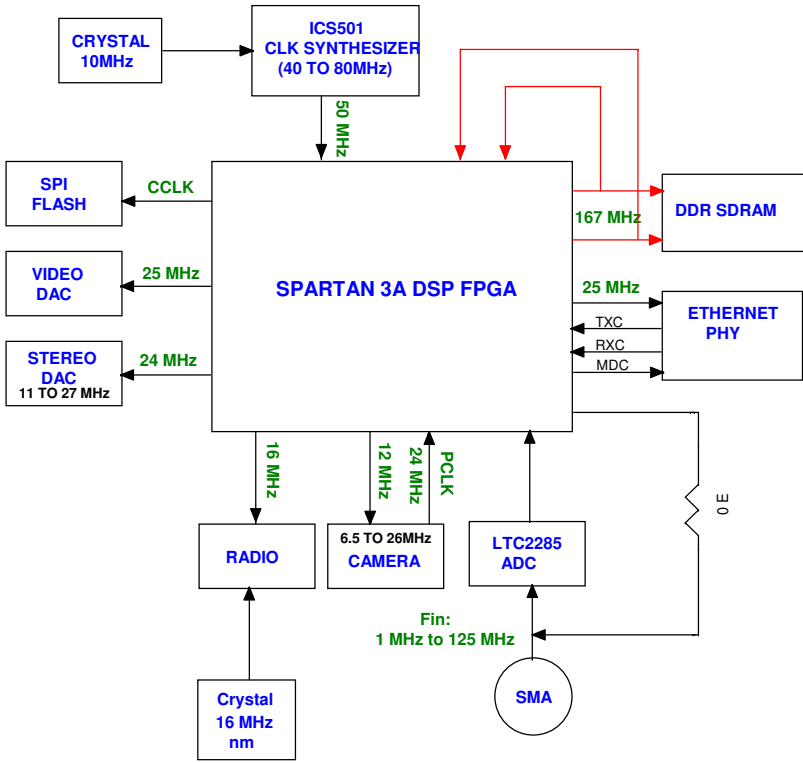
CRYSTAL
10MHz

ICS501
CLK SYNTHESIZER
(40 TO 80MHz)

50 MHz

SPI
FLASH

CCLK

VIDEO
DAC

25 MHz

STEREO
DAC
11 TO 27 MHz

24 MHz

SPARTAN 3A DSP FPGA

167 MHz

DDR SDRAM

25 MHz

ETHERNET
PHY

TXC
RXC
MDC

16 MHz

12 MHz

24 MHz

PCLK

0 E

RADIO

6.5 TO 26MHz
CAMERA

LTC2285
ADC

Fin:
1 MHz to 125 MHz

SMA

Crystal
16 MHz
nm